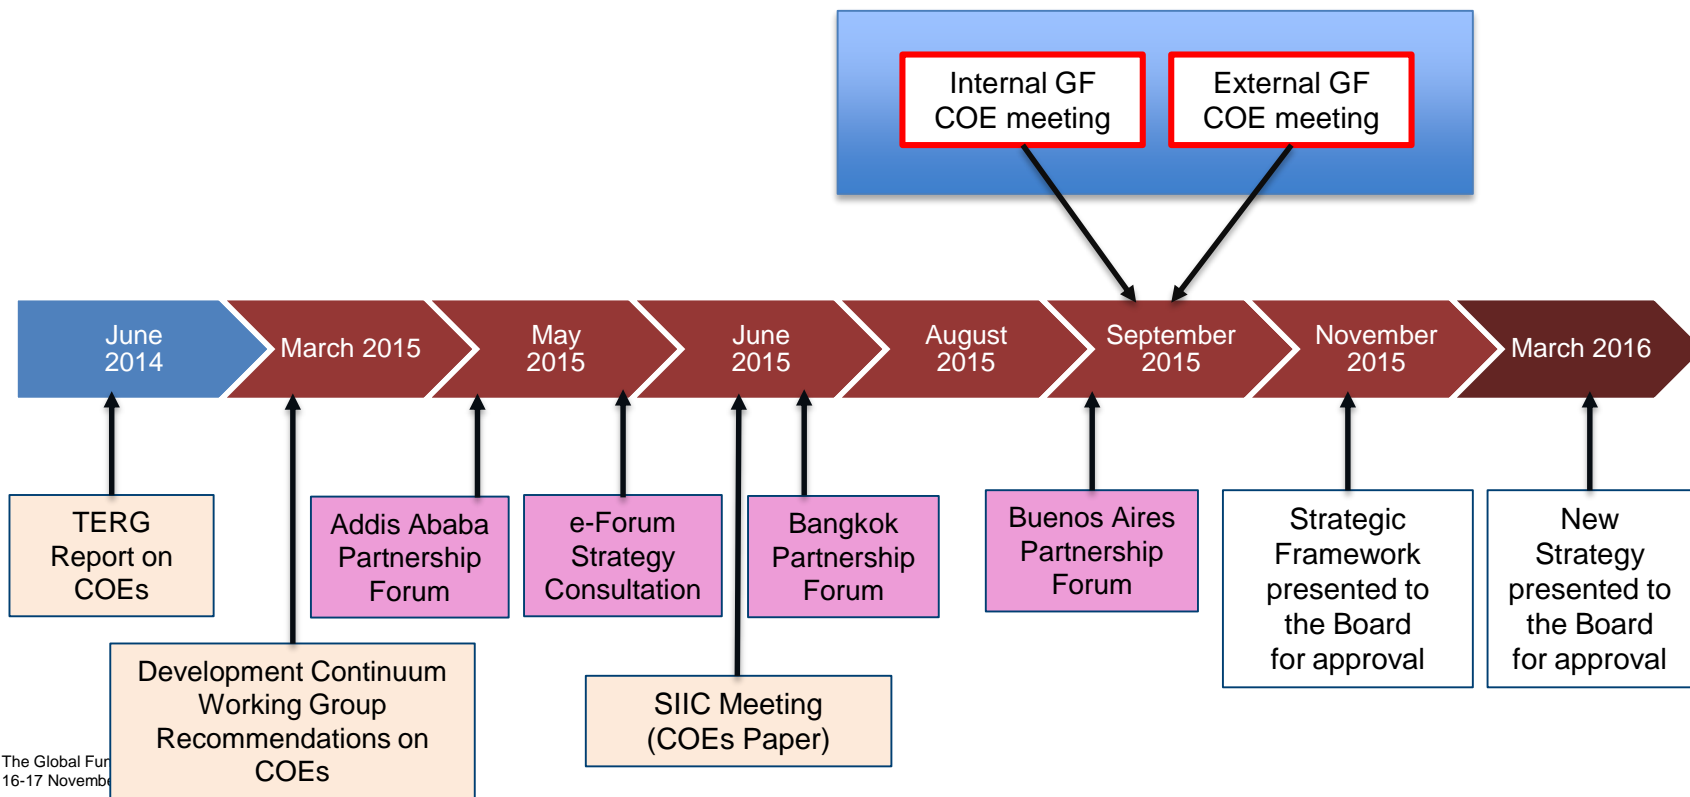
Internal GF COE meeting

External GF COE meeting

June 2014

March 2015

May 2015

June 2015

August 2015

September 2015

November 2015

March 2016

TERG Report on COEs

Addis Ababa Partnership Forum

e-Forum Strategy Consultation

Bangkok Partnership Forum

Buenos Aires Partnership Forum

Strategic Framework presented to the Board for approval

New Strategy presented to the Board for approval

Development Continuum Working Group Recommendations on COEs

SIIC Meeting (COEs Paper)

The Global Fu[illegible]
16-17 Novemb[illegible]